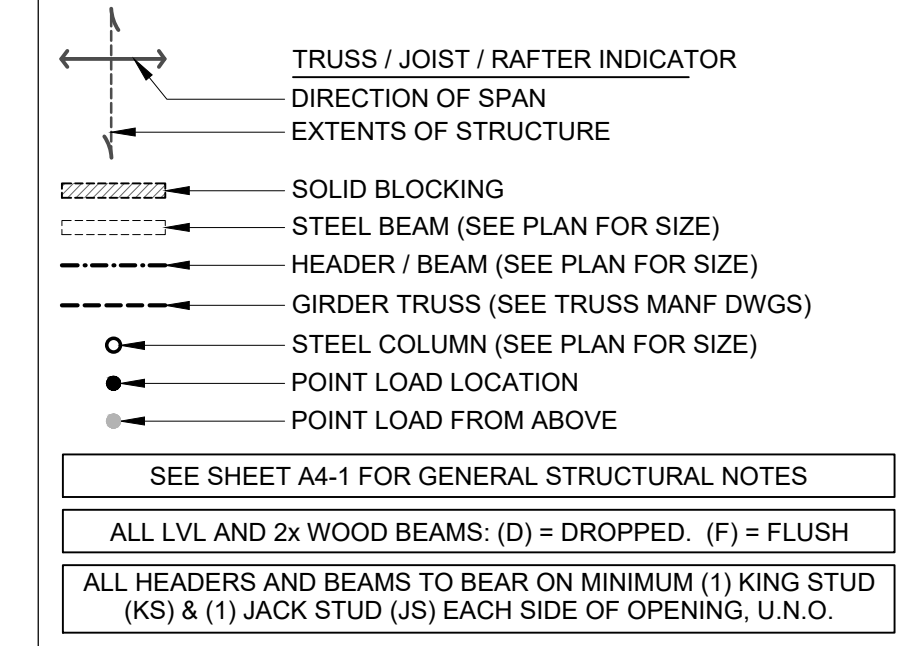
TRUSS / JOIST / RAFTER INDICATOR
DIRECTION OF SPAN
EXTENTS OF STRUCTURE

SOLID BLOCKING
STEEL BEAM (SEE PLAN FOR SIZE)
HEADER / BEAM (SEE PLAN FOR SIZE)
GIRDER TRUSS (SEE TRUSS MANF DWGS)
STEEL COLUMN (SEE PLAN FOR SIZE)
POINT LOAD LOCATION
POINT LOAD FROM ABOVE

SEE SHEET A4-1 FOR GENERAL STRUCTURAL NOTES

ALL LVL AND 2x WOOD BEAMS: (D) = DROPPED. (F) = FLUSH

ALL HEADERS AND BEAMS TO BEAR ON MINIMUM (1) KING STUD (KS) & (1) JACK STUD (JS) EACH SIDE OF OPENING, U.N.O.